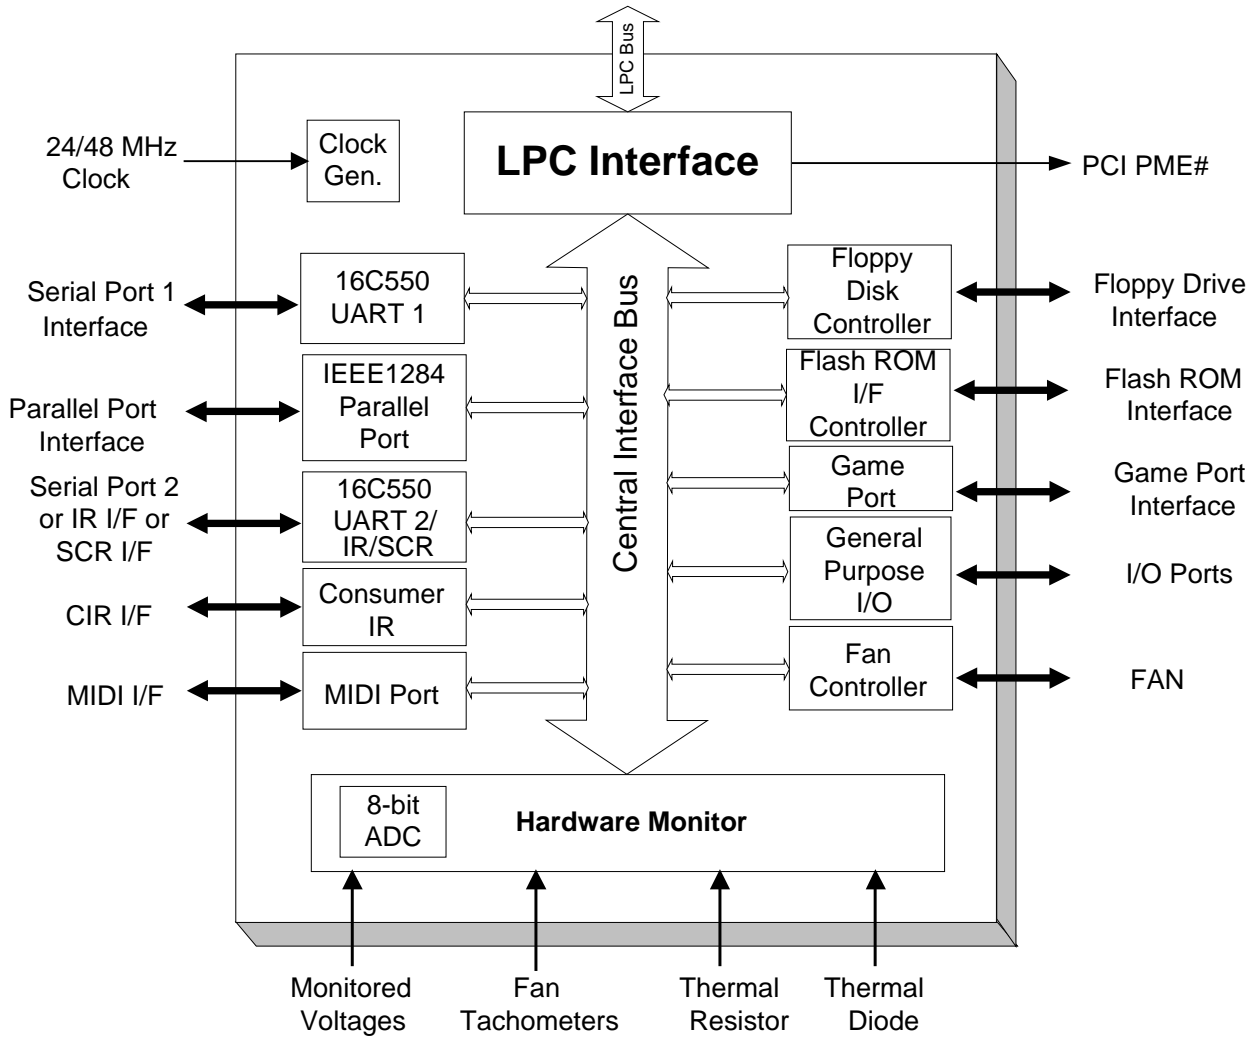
LPC Bus

24/48 MHz Clock

Clock Gen.

LPC Interface

PCI PME#

Serial Port 1 Interface

16C550 UART 1

Parallel Port Interface

IEEE1284 Parallel Port

Serial Port 2 or IR I/F or SCR I/F

16C550 UART 2/ IR/SCR

CIR I/F

Consumer IR

MIDI I/F

MIDI Port

Central Interface Bus

Floppy Disk Controller

Floppy Drive Interface

Flash ROM I/F Controller

Flash ROM Interface

Game Port

Game Port Interface

General Purpose I/O

I/O Ports

Fan Controller

FAN

8-bit ADC

Hardware Monitor

Monitored Voltages

Fan Tachometers

Thermal Resistor

Thermal Diode